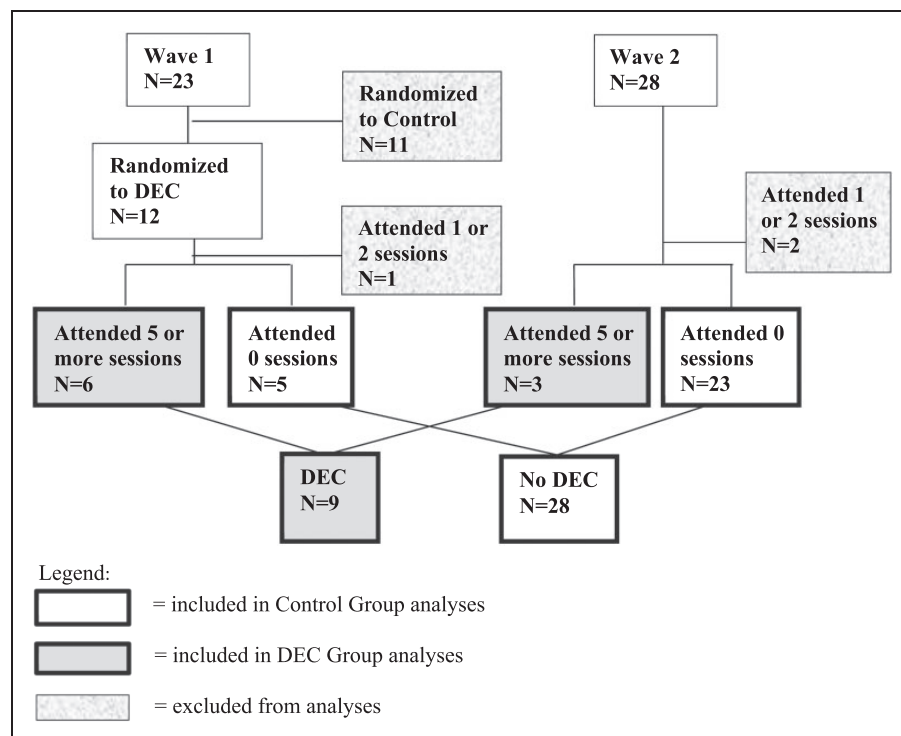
Wave 1
N=23

Randomized to Control
N=11

Randomized to DEC
N=12

Attended 1 or 2 sessions
N=1

Wave 2
N=28

Attended 1 or 2 sessions
N=2

Attended 5 or more sessions
N=6

Attended 0 sessions
N=5

Attended 5 or more sessions
N=3

Attended 0 sessions
N=23

DEC
N=9

No DEC
N=28

Legend:

= included in Control Group analyses

= included in DEC Group analyses

= excluded from analyses